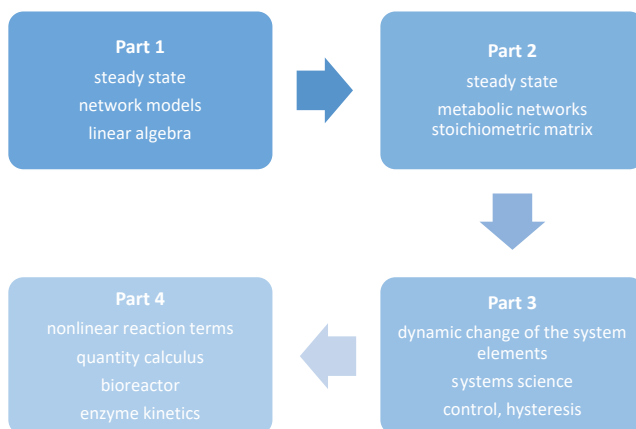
Part 1
steady state
network models
linear algebra

Part 2
steady state
metabolic networks
stoichiometric matrix

Part 3
dynamic change of the system elements
systems science
control, hysteresis

Part 4
nonlinear reaction terms
quantity calculus
bioreactor
enzyme kinetics